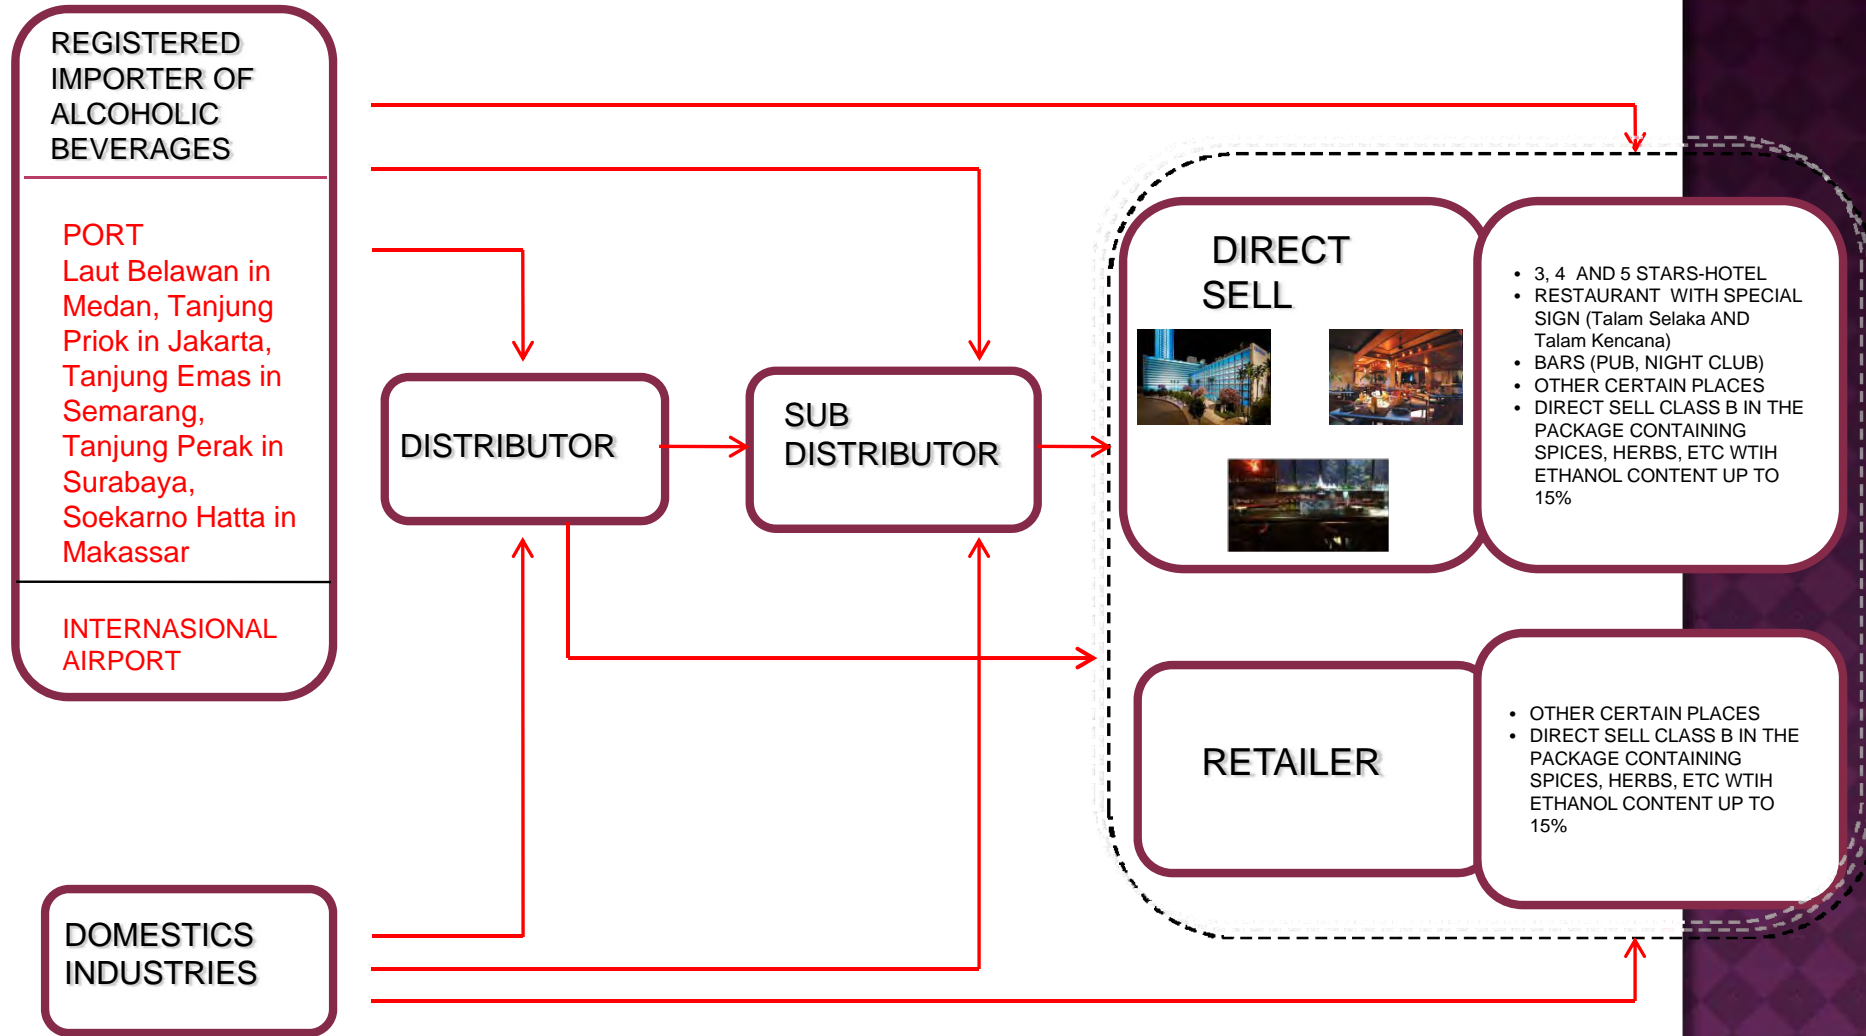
REGISTERED IMPORTER OF ALCOHOLIC BEVERAGES

PORT
Laut Belawan in Medan, Tanjung Priok in Jakarta, Tanjung Emas in Semarang, Tanjung Perak in Surabaya, Soekarno Hatta in Makassar

INTERNASIONAL AIRPORT

DISTRIBUTOR

SUB DISTRIBUTOR

DIRECT SELL

- 3, 4 AND 5 STARS-HOTEL
- RESTAURANT WITH SPECIAL SIGN (Talam Selaka AND Talam Kencana)
- BARS (PUB, NIGHT CLUB)
- OTHER CERTAIN PLACES
- DIRECT SELL CLASS B IN THE PACKAGE CONTAINING SPICES, HERBS, ETC WTIH ETHANOL CONTENT UP TO 15%

RETAILER

- OTHER CERTAIN PLACES
- DIRECT SELL CLASS B IN THE PACKAGE CONTAINING SPICES, HERBS, ETC WTIH ETHANOL CONTENT UP TO 15%

DOMESTICS INDUSTRIES